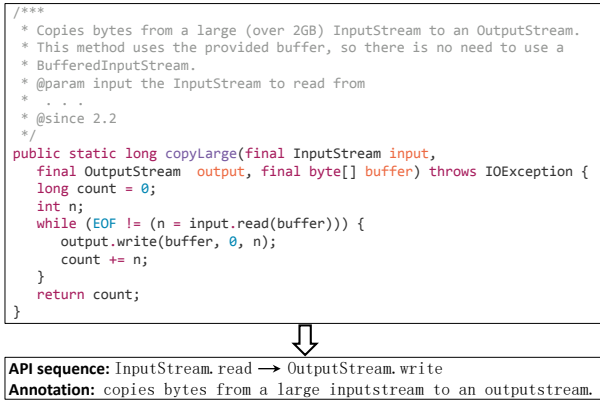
/***
 * Copies bytes from a large (over 2GB) InputStream to an OutputStream.
 * This method uses the provided buffer, so there is no need to use a
 * BufferedInputStream.
 * @param input the InputStream to read from
 * . . .
 * @since 2.2
 */
public static long copyLarge(final InputStream input,
    final OutputStream output, final byte[] buffer) throws IOException {
    long count = 0;
    int n;
    while (EOF != (n = input.read(buffer))) {
        output.write(buffer, 0, n);
        count += n;
    }
    return count;
}

**API sequence:** InputStream.read $\rightarrow$ OutputStream.write
**Annotation:** copies bytes from a large inputstream to an outputstream.